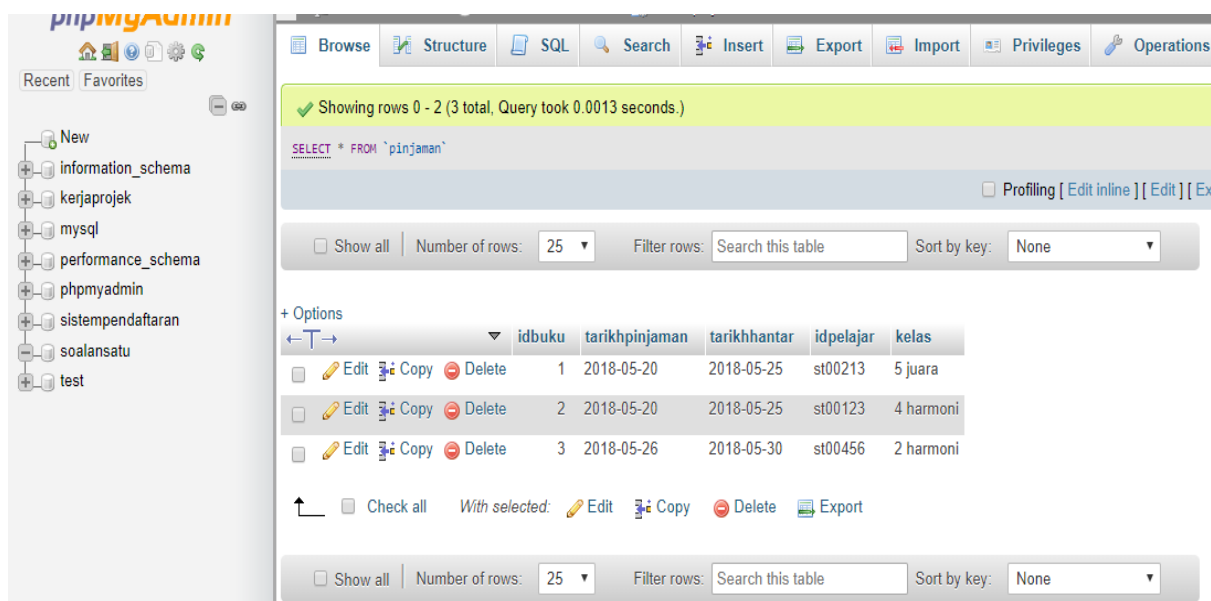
phpMyAdmin

Recent Favorites

New
information_schema
kerjaprojek
mysql
performance_schema
phpmyadmin
sistempendaftaran
soalansatu
test

Browse Structure SQL Search Insert Export Import Privileges Operations

Showing rows 0 - 2 (3 total, Query took 0.0013 seconds.)

SELECT * FROM `pinjaman`

Profiling [ Edit inline ] [ Edit ] [ Ex

Show all | Number of rows: 25 Filter rows: Search this table Sort by key: None

+ Options

| | idbuku | tarikhpinjaman | tarikhhantar | idpelajar | kelas |
|---|---|---|---|---|---|
| Edit Copy Delete | 1 | 2018-05-20 | 2018-05-25 | st00213 | 5 juara |
| Edit Copy Delete | 2 | 2018-05-20 | 2018-05-25 | st00123 | 4 harmoni |
| Edit Copy Delete | 3 | 2018-05-26 | 2018-05-30 | st00456 | 2 harmoni |

Check all With selected: Edit Copy Delete Export

Show all | Number of rows: 25 Filter rows: Search this table Sort by key: None